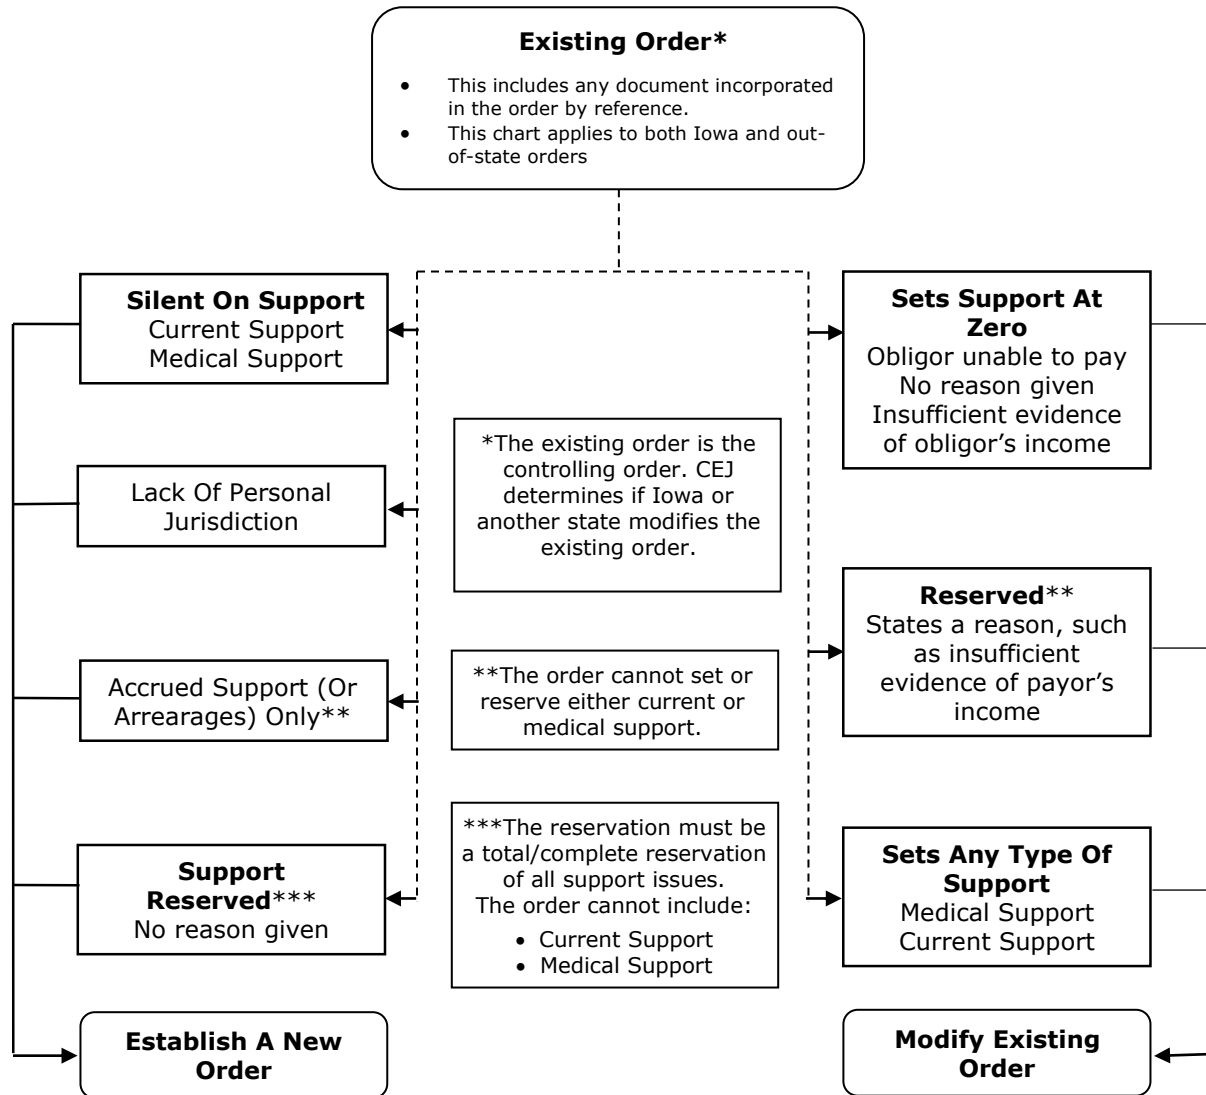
**Existing Order***

- This includes any document incorporated in the order by reference.
- This chart applies to both Iowa and out-of-state orders

**Silent On Support**
Current Support
Medical Support

Lack Of Personal Jurisdiction

Accrued Support (Or Arrearages) Only**

**Support Reserved*****
No reason given

**Establish A New Order**

*The existing order is the controlling order. CEJ determines if Iowa or another state modifies the existing order.

**The order cannot set or reserve either current or medical support.

***The reservation must be a total/complete reservation of all support issues. The order cannot include:
- Current Support
- Medical Support

**Sets Support At Zero**
Obligor unable to pay
No reason given
Insufficient evidence of obligor's income

**Reserved****
States a reason, such as insufficient evidence of payor's income

**Sets Any Type Of Support**
Medical Support
Current Support

**Modify Existing Order**